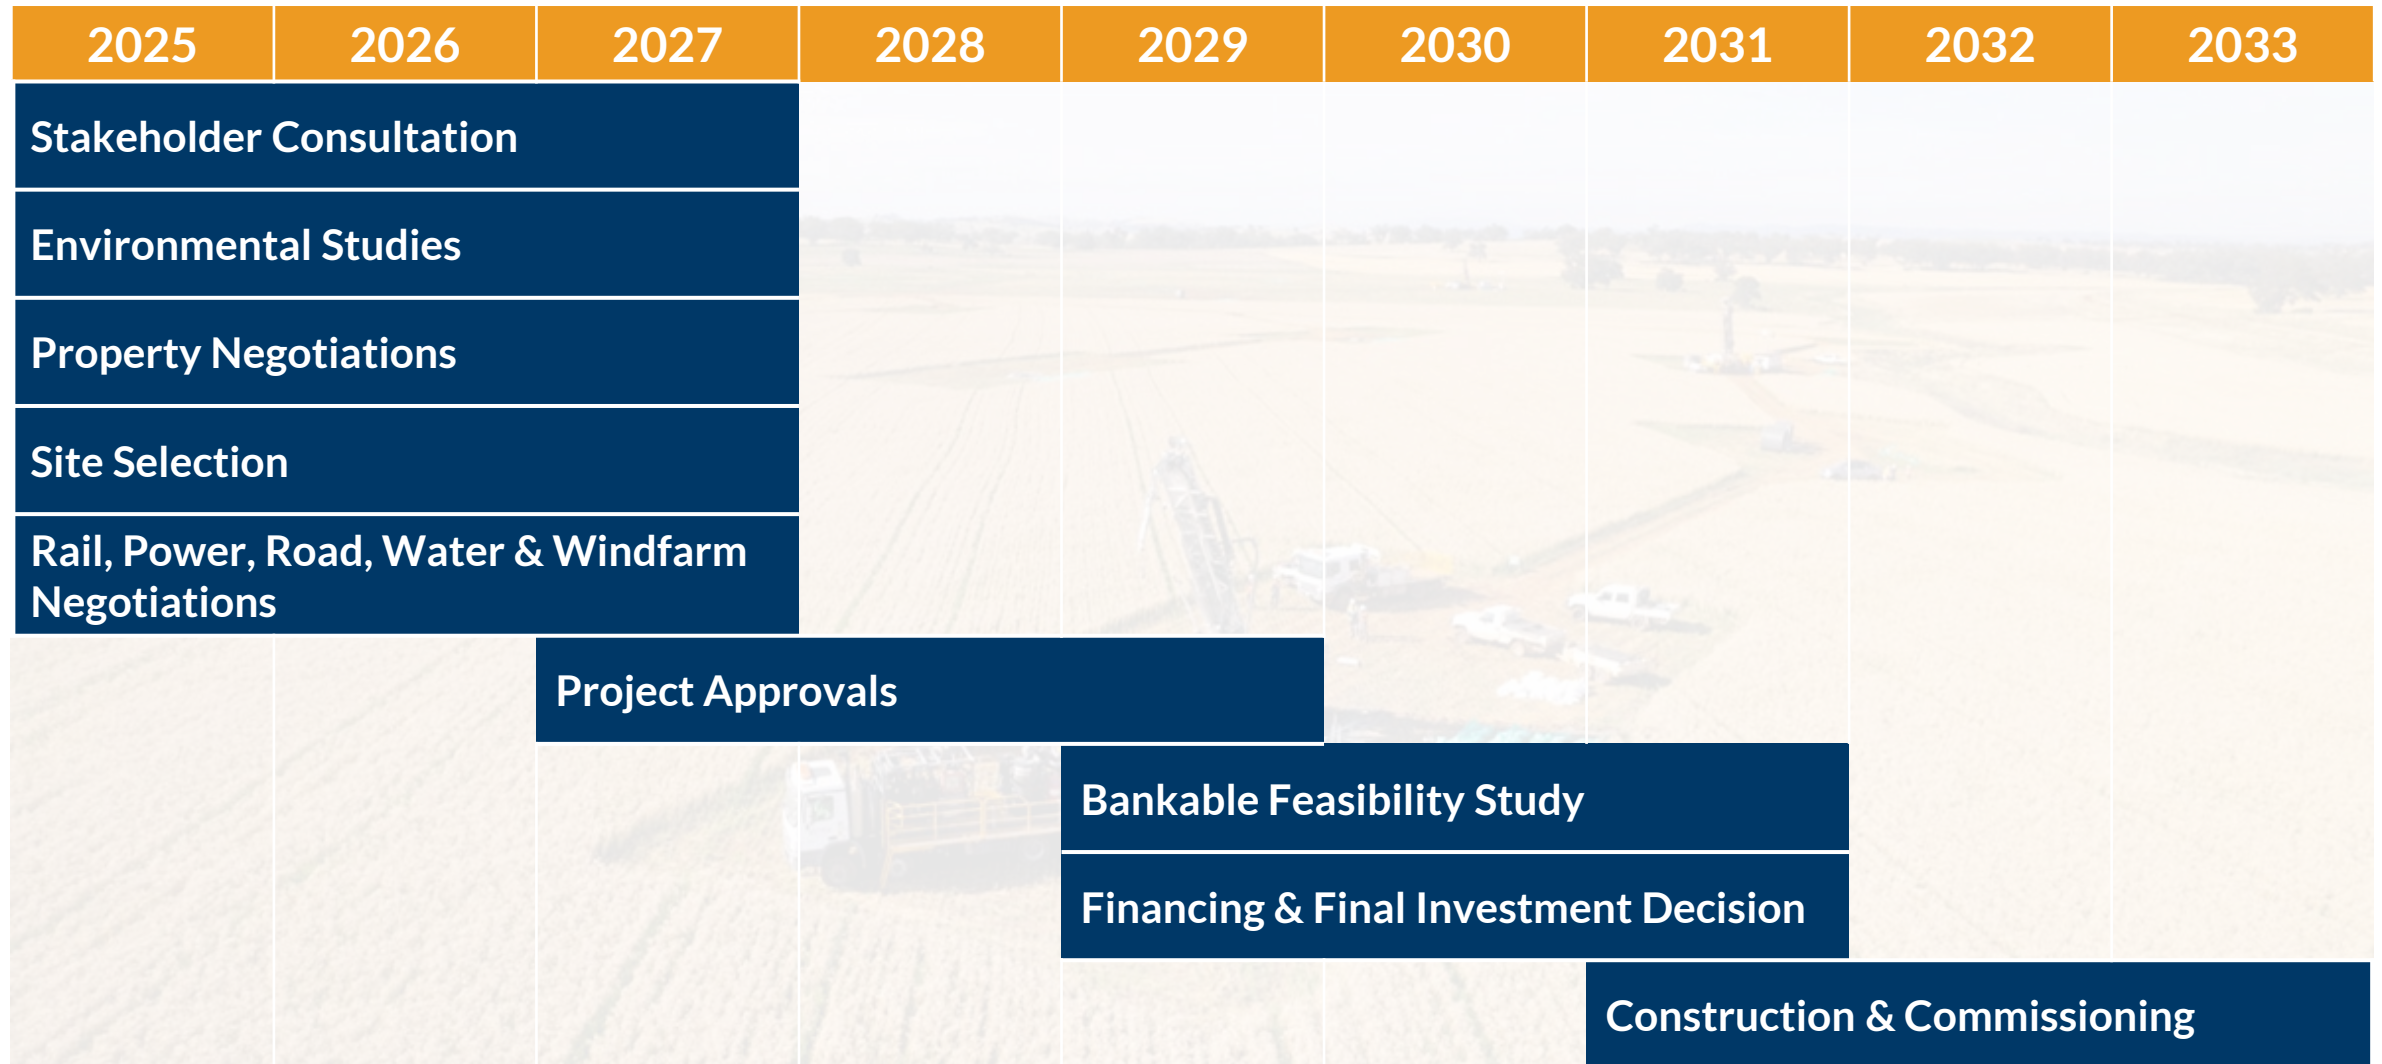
| 2025 | 2026 | 2027 | 2028 | 2029 | 2030 | 2031 | 2032 | 2033 |
|---|---|---|---|---|---|---|---|---|

Stakeholder Consultation

Environmental Studies

Property Negotiations

Site Selection

Rail, Power, Road, Water & Windfarm Negotiations

Project Approvals

Bankable Feasibility Study

Financing & Final Investment Decision

Construction & Commissioning